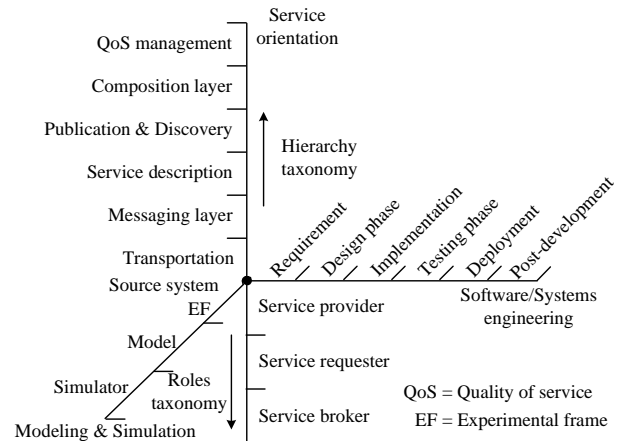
Service orientation

QoS management

Composition layer

Publication & Discovery

Service description

Messaging layer

Transportation

Hierarchy taxonomy

Requirement

Design phase

Implementation

Testing phase

Deployment

Post-development

Source system

EF

Model

Simulator

Modeling & Simulation

Roles taxonomy

Service provider

Service requester

Service broker

Software/Systems engineering

QoS = Quality of service

EF = Experimental frame